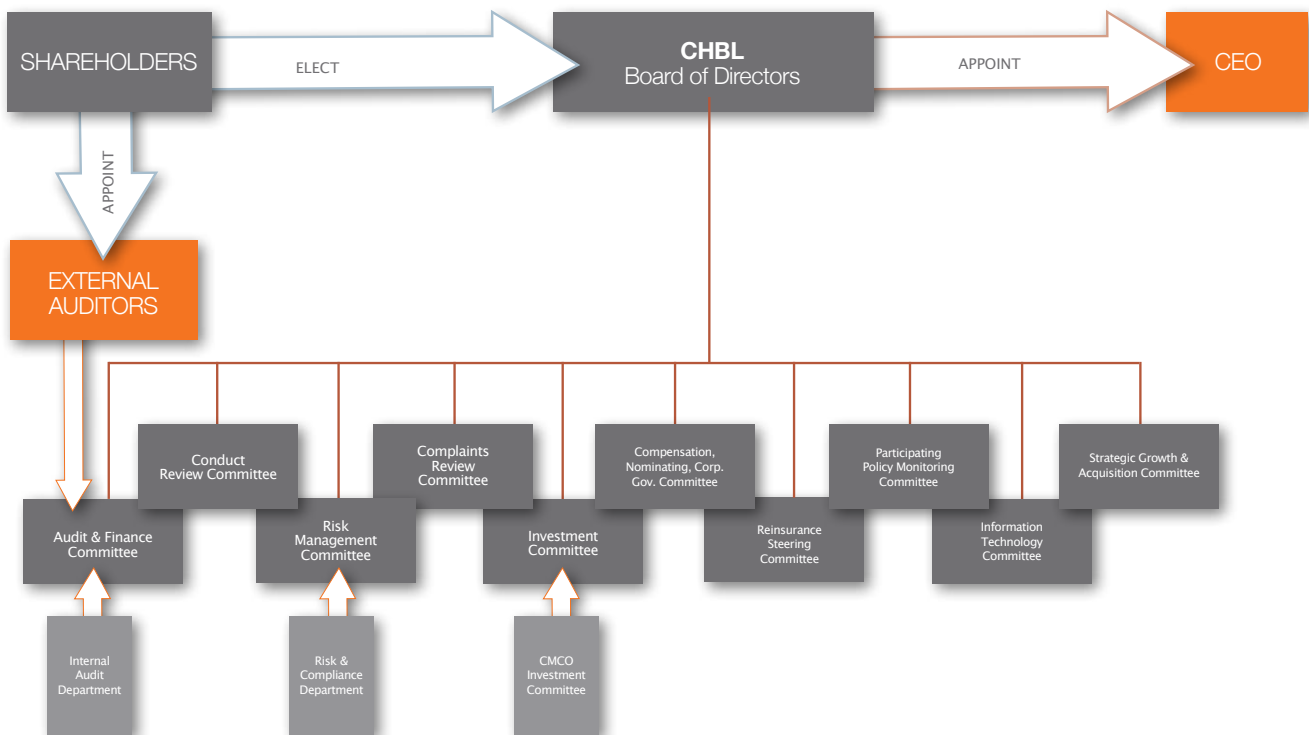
SHAREHOLDERS

ELECT

CHBL
Board of Directors

APPOINT

CEO

APPOINT

EXTERNAL AUDITORS

Conduct Review Committee

Complaints Review Committee

Compensation, Nominating, Corp. Gov. Committee

Participating Policy Monitoring Committee

Strategic Growth & Acquisition Committee

Audit & Finance Committee

Risk Management Committee

Investment Committee

Reinsurance Steering Committee

Information Technology Committee

Internal Audit Department

Risk & Compliance Department

CMCO Investment Committee